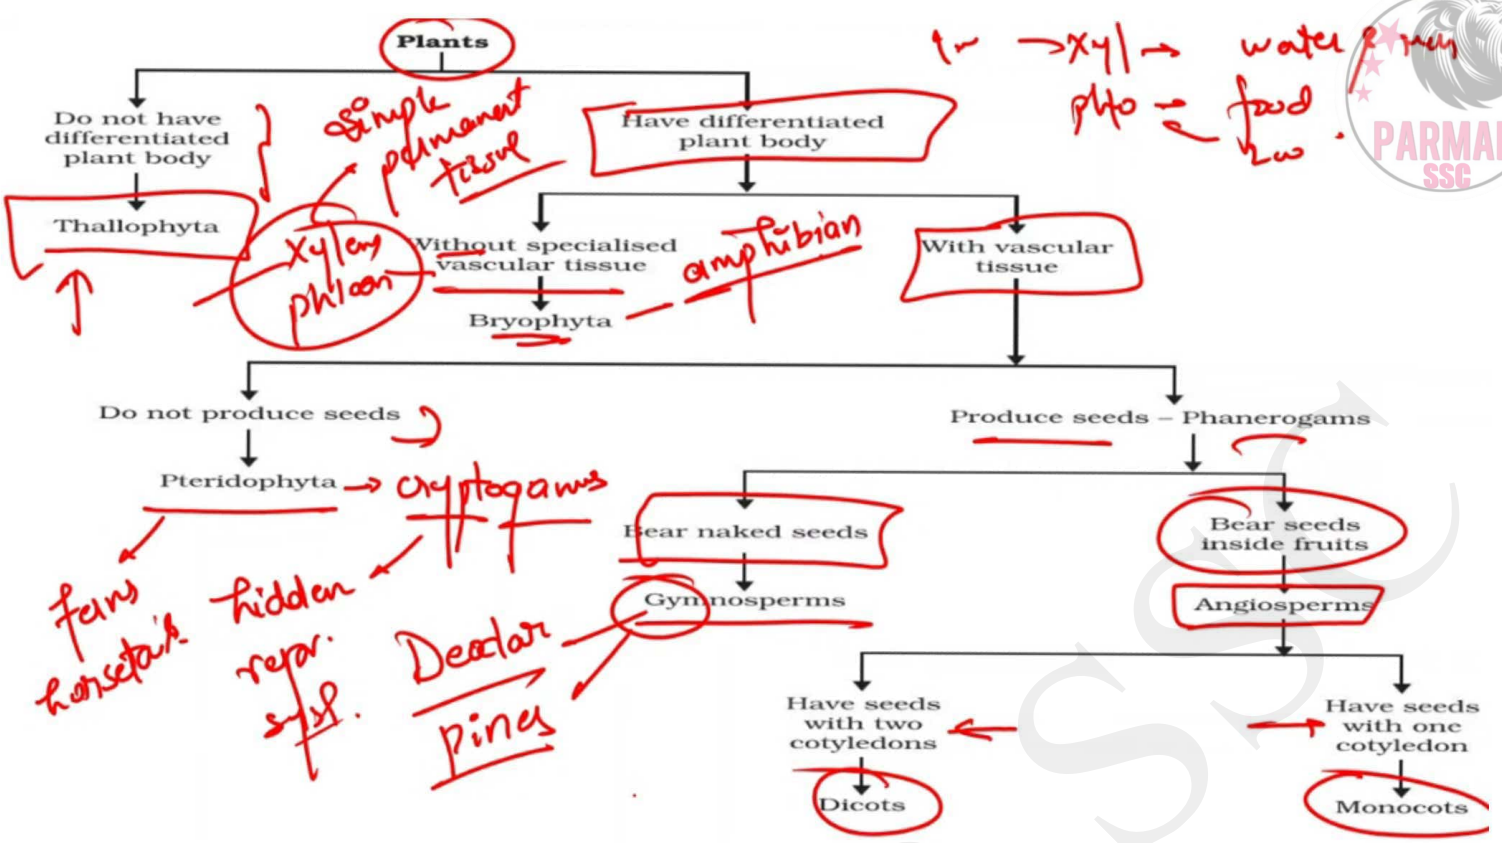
Plants

Do not have differentiated plant body

Thallophyta

Have differentiated plant body

Without specialised vascular tissue

Bryophyta

With vascular tissue

Do not produce seeds

Pteridophyta

Produce seeds – Phanerogams

Bear naked seeds

Gymnosperms

Bear seeds inside fruits

Angiosperms

Have seeds with two cotyledons

Dicots

Have seeds with one cotyledon

Monocots

simple permanent tissue

xylem phloem

amphibian

cryptogams

ferns horsetails

hidden repr. sys.

Deodar

pines

1w → xyl → water

phlo → food 2w

PARMAR SSC